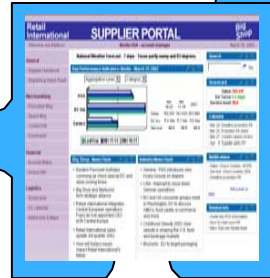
Retail International

SUPPLIER PORTAL

National Weather Forecast - 7 days - Texas: partly sunny and 83 degrees

Search

Big Store News Flash

Industry News Flash

General

Merchandising

Research

Logistics

Calendar

Notifications

Supply info